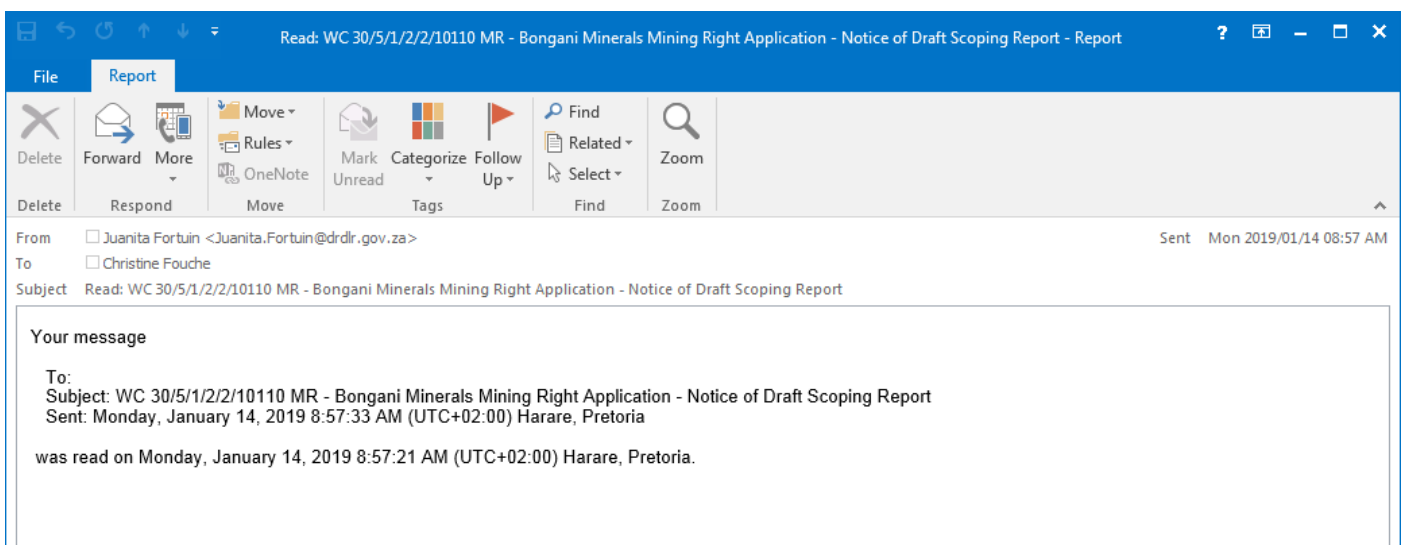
Read: WC 30/5/1/2/2/10110 MR - Bongani Minerals Mining Right Application - Notice of Draft Scoping Report - Report

? 

File
Report

Delete
Forward
More
Move
Rules
OneNote
Mark Unread
Categorize
Follow Up
Find
Related
Select
Zoom

Delete
Respond
Move
Tags
Find
Zoom

From Juanita Fortuin <Juanita.Fortuin@drdlr.gov.za>
Sent Mon 2019/01/14 08:57 AM
To Christine Fouche
Subject Read: WC 30/5/1/2/2/10110 MR - Bongani Minerals Mining Right Application - Notice of Draft Scoping Report

Your message

To:
Subject: WC 30/5/1/2/2/10110 MR - Bongani Minerals Mining Right Application - Notice of Draft Scoping Report
Sent: Monday, January 14, 2019 8:57:33 AM (UTC+02:00) Harare, Pretoria

was read on Monday, January 14, 2019 8:57:21 AM (UTC+02:00) Harare, Pretoria.